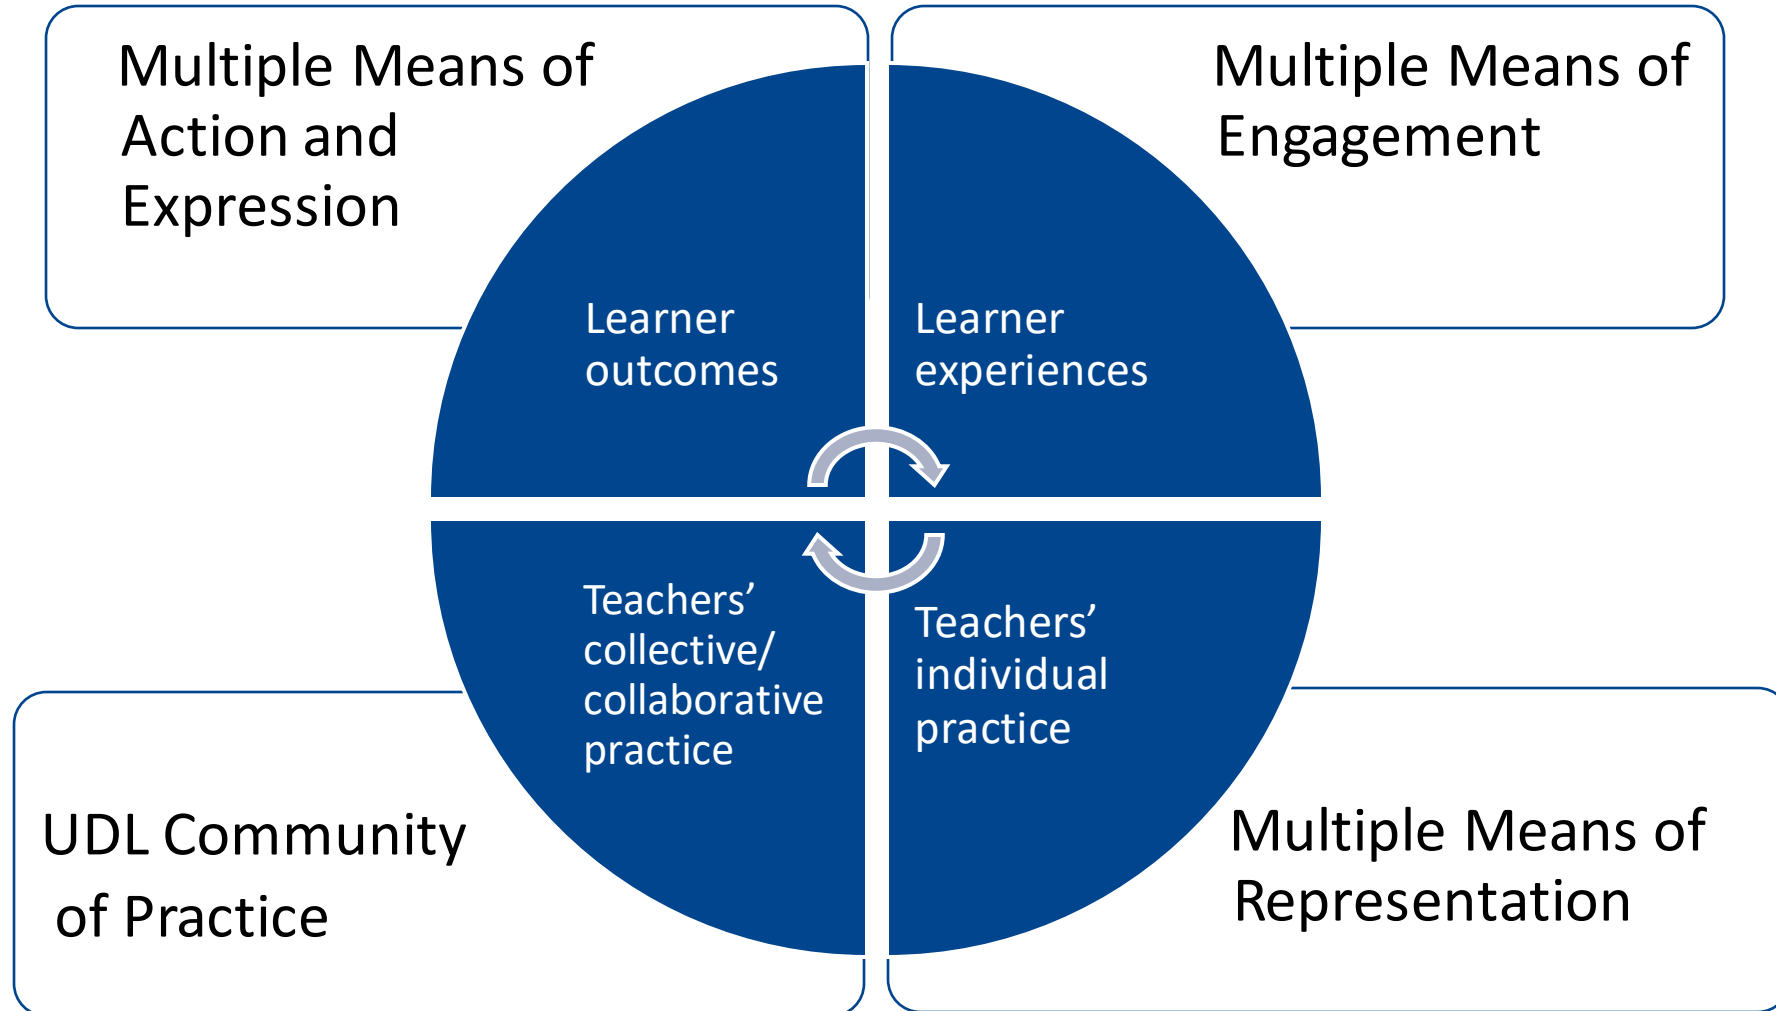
Multiple Means of Action and Expression

Multiple Means of Engagement

Learner outcomes

Learner experiences

Teachers' collective/ collaborative practice

Teachers' individual practice

UDL Community of Practice

Multiple Means of Representation